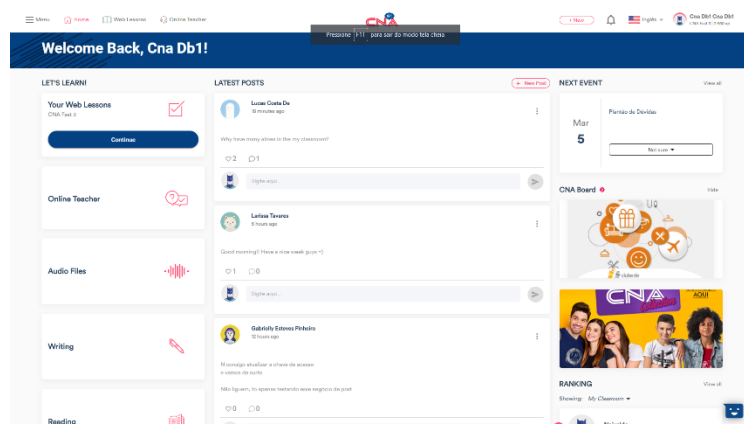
Menu Home Web Lessons Online Teacher

CNA

Pressione F11 para sair do modo tela cheia

+ New Inglês Cna Db1 Cna Db1

Welcome Back, Cna Db1!

LET'S LEARN!

Your Web Lessons
CNA Test 3

Continue

Online Teacher

Audio Files

Writing

Reading

LATEST POSTS

+ New Post

Lucas Costa De
6 minutes ago

Why have many shoes in the my classroom?

2 1

Digite aqui...

Larissa Tavares
8 hours ago

Good morning!! Have a nice week guys =)

1 0

Digite aqui...

Gabrielly Esteves Pinheiro
12 hours ago

N consigo atualizar a chave de acesso a various de sorts

Não liguem, to apenas testando esse negócio de post

0 0

NEXT EVENT

View all

Mar
5

Plantão de Dúvidas

Not sure

CNA Board

Vote

CNA

AQUI

RANKING

View all

Showing: My Classroom